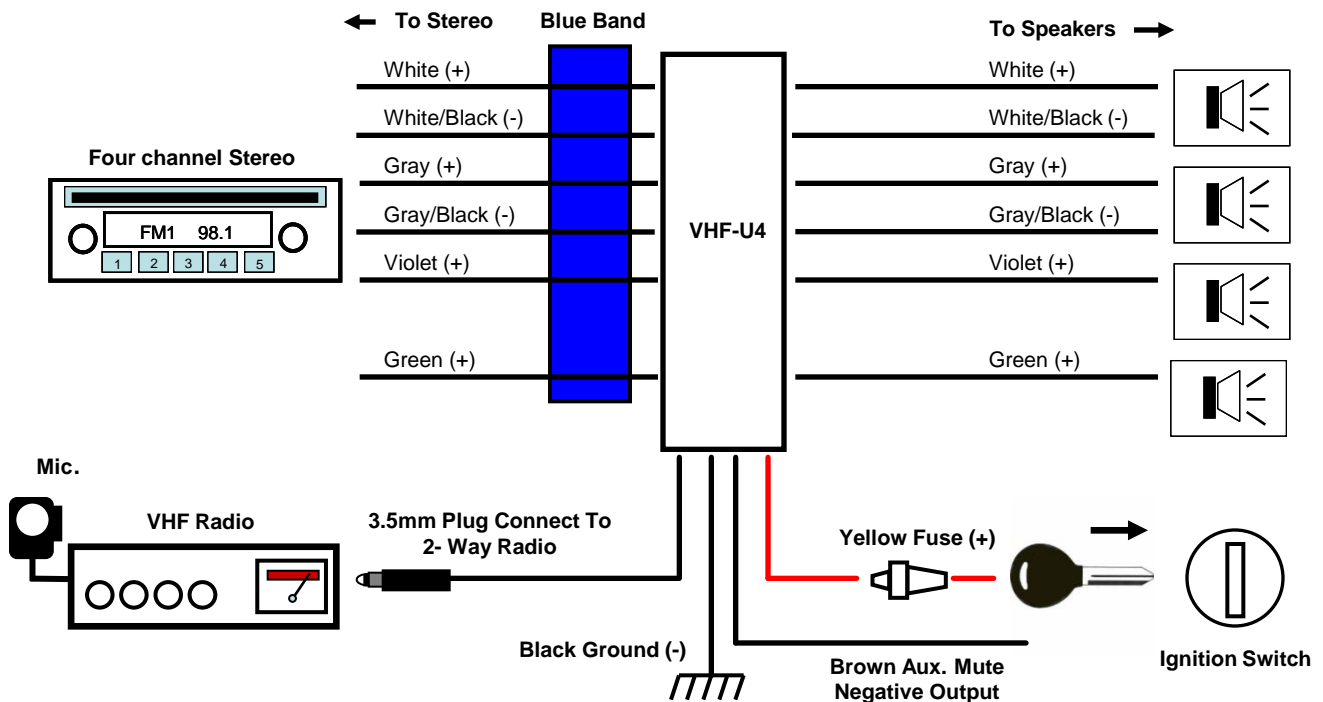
← To Stereo

Blue Band

To Speakers →

White (+)

White/Black (-)

Gray (+)

Gray/Black (-)

Violet (+)

Green (+)

VHF-U4

White (+)

White/Black (-)

Gray (+)

Gray/Black (-)

Violet (+)

Green (+)

Four channel Stereo

FM1 98.1

1 2 3 4 5

Mic.

VHF Radio

3.5mm Plug Connect To 2- Way Radio

Yellow Fuse (+)

Black Ground (-)

Brown Aux. Mute Negative Output

Ignition Switch